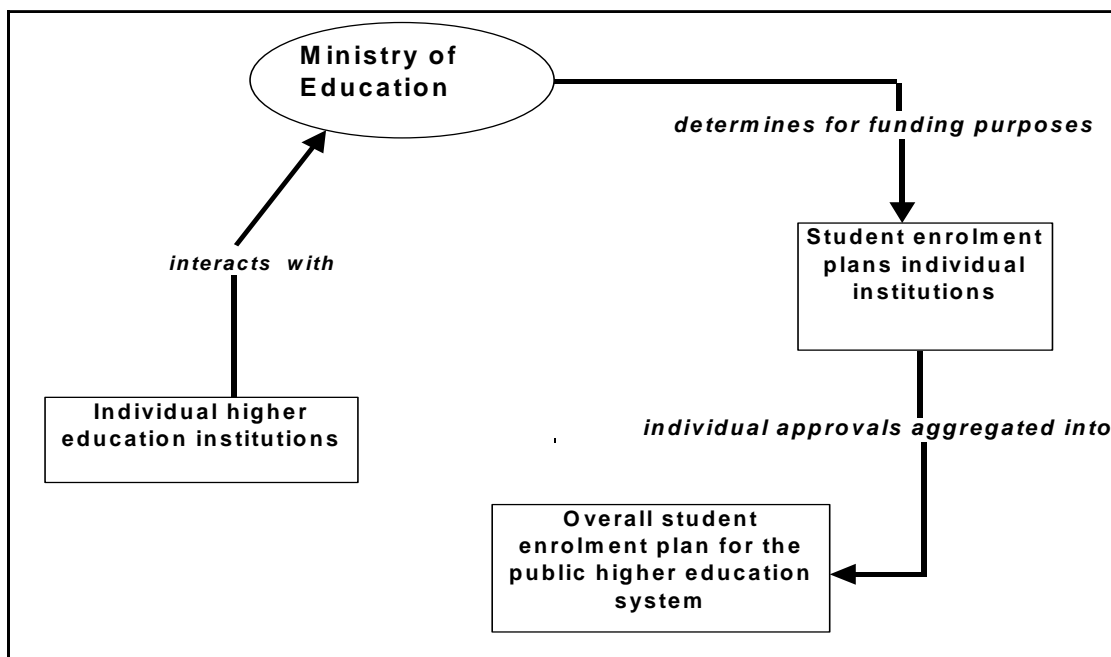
Ministry of Education

determines for funding purposes

Student enrolment plans individual institutions

interacts with

Individual higher education institutions

individual approvals aggregated into

Overall student enrolment plan for the public higher education system